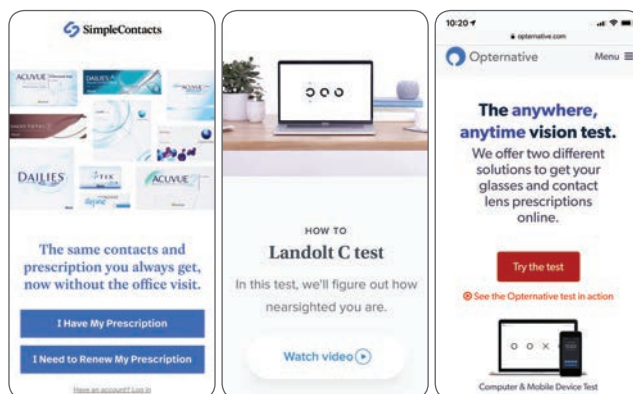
SimpleContacts

ACUVUE

DAILIES

ACUVUE

DAILIES

The same contacts and prescription you always get, now without the office visit.

I Have My Prescription

I Need to Renew My Prescription

Have an account? Log in

HOW TO

Landolt C test

In this test, we'll figure out how nearsighted you are.

Watch video

10:20

opternative.com

Opternative

Menu

The anywhere, anytime vision test.

We offer two different solutions to get your glasses and contact lens prescriptions online.

Try the test

See the Opternative test in action

Computer & Mobile Device Test